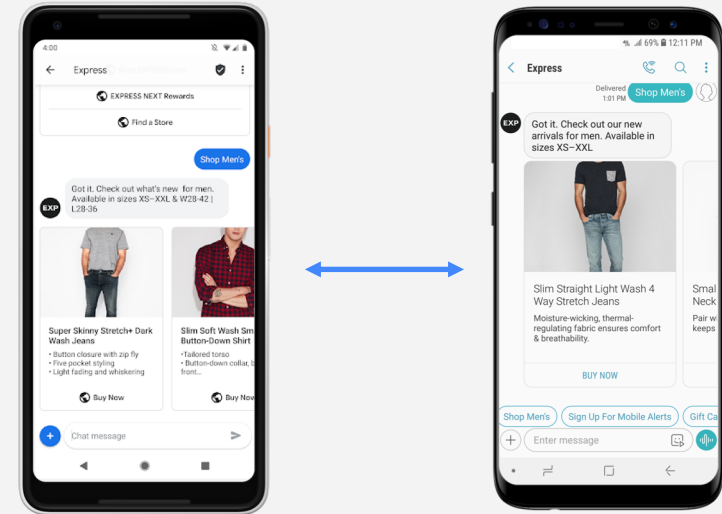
4:00

Express

EXPRESS NEXT Rewards

Find a Store

Shop Men's

Got it. Check out what's new for men. Available in sizes XS–XXL & W28-42 | L28-36

EXP

Super Skinny Stretch+ Dark Wash Jeans

• Button closure with zip fly
• Five pocket styling
• Light fading and whiskering

Buy Now

Slim Soft Wash Sm Button-Down Shirt

•Tailored torso
• Button-down collar, b front...

Buy Now

Chat message

69% 12:11 PM

Express

Delivered 1:01 PM

Shop Men's

EXP

Got it. Check out our new arrivals for men. Available in sizes XS–XXL

Slim Straight Light Wash 4 Way Stretch Jeans

Moisture-wicking, thermal-regulating fabric ensures comfort & breathability.

BUY NOW

Smal Neck

Pair w keeps

Shop Men's

Sign Up For Mobile Alerts

Gift Ca

Enter message